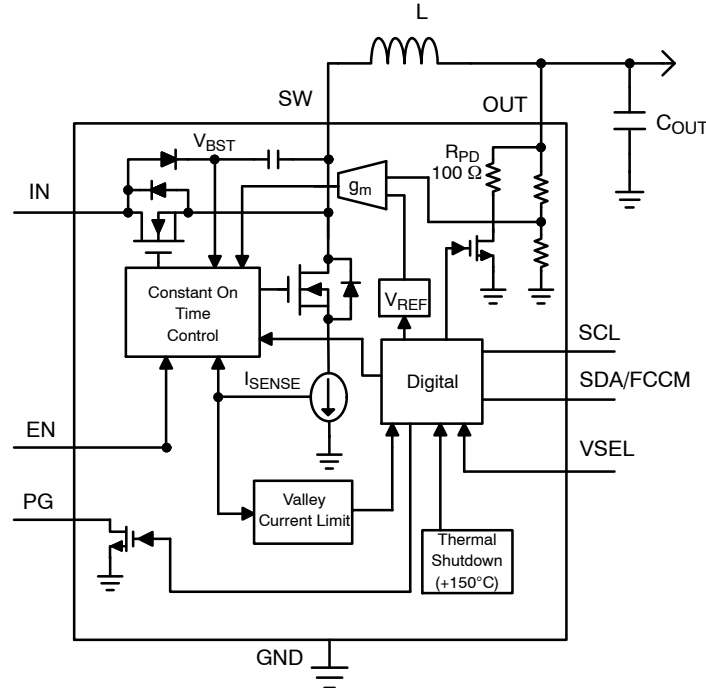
L

SW

OUT

$C_{OUT}$

$V_{BST}$

$R_{PD}$
100 Ω

IN

$g_m$

Constant On Time Control

$V_{REF}$

SCL

Digital

SDA/FCCM

$I_{SENSE}$

EN

VSEL

PG

Valley Current Limit

Thermal Shutdown (+150°C)

GND